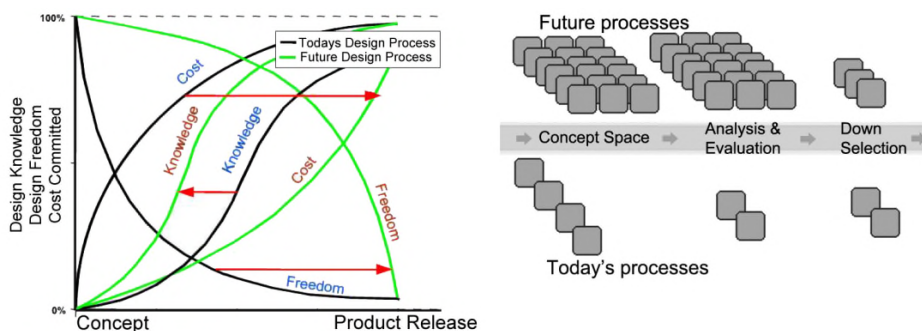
100%

0%

Design Knowledge
Design Freedom
Cost Committed

Todays Design Process
Future Design Process

Cost

Knowledge

Knowledge

Cost

Freedom

Freedom

Concept

Product Release

Future processes

Concept Space

Analysis & Evaluation

Down Selection

Today's processes